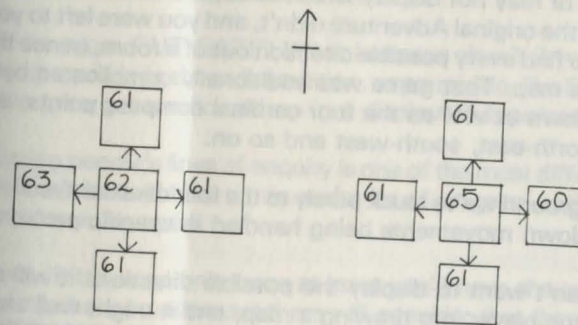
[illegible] the original Adventure didn't, and you were left to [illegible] find every possible combination. It doesn't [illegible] rain. That game was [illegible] down as well as the four cardinal compass points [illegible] north-east, south-west and so on.

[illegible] movement being handled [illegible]

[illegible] want to display the possible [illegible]

61

63

62

61

61

61

61

65

60

61